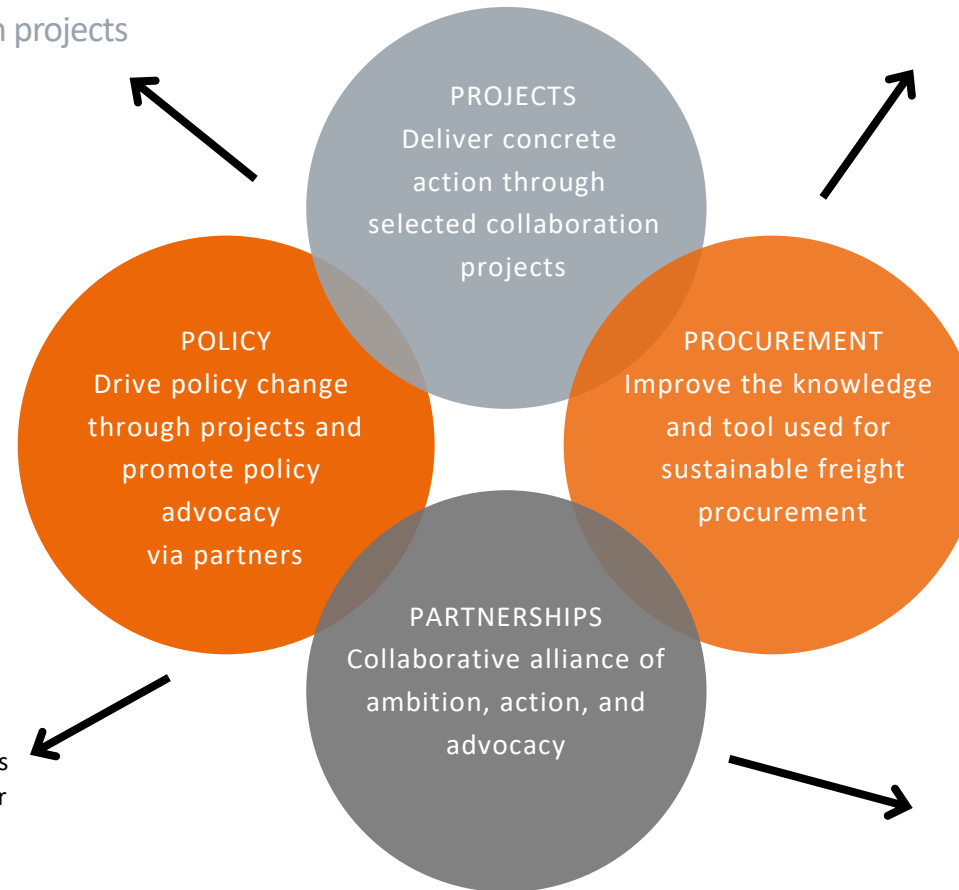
n projects

PROJECTS
Deliver concrete action through selected collaboration projects

POLICY
Drive policy change through projects and promote policy advocacy via partners

PROCUREMENT
Improve the knowledge and tool used for sustainable freight procurement

PARTNERSHIPS
Collaborative alliance of ambition, action, and advocacy

s
r